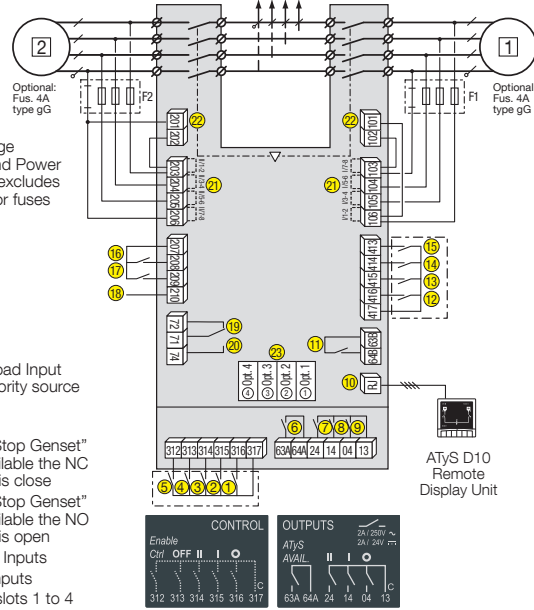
2

1

Optional: Fus. 4A type gG

F2

Optional: Fus. 4A type gG

F1

ge
ad Power
excludes
or fuses

201 202

22

102 101

22

203 204 205 206

21

I/1-2 I/3-4 I/5-6 I/7-8

103 104 105 106

21

I/1-2 I/3-4 I/5-6 I/7-8

16

17

18

207 208 209 210

15

14

13

12

413 414 415 416 417

19

20

72 71 74

11

64B 63B

23

Opt. 4 Opt. 3 Opt. 2 Opt. 1

4 3 2 1

10

RJ

oad Input
ority source

Stop Genset"
ilable the NC
is close

Stop Genset"
ilable the NO
is open

Inputs

puts

slots 1 to 4

6

7 8 9

312 313 314 315 316 317

63A 64A 24 14 04 13

5 4 3 2 1

ATyS D10
Remote
Display Unit

CONTROL

Enable
Ctrl OFF II I O

C

312 313 314 315 316 317

OUTPUTS

2A / 250V ~
2A / 24V ⎓

ATyS
AVAIL.

II I O

C

63A 64A 24 14 04 13